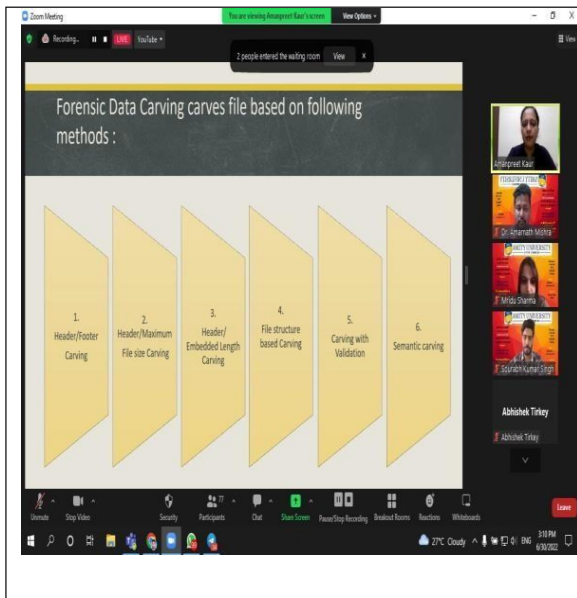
Zoom Meeting

You are viewing Amanpreet Kaur's screen

View Options

Recording...

LIVE

YouTube

2 people entered the waiting room

View

View

Forensic Data Carving carves file based on following methods :

1. Header/Footer Carving

2. Header/Maximum File size Carving

3. Header/ Embedded Length Carving

4. File structure based Carving

5. Carving with Validation

6. Semantic carving

Amanpreet Kaur

Dr. Amarnath Mishra

AMITY UNIVERSITY

Mridu Sharma

AMITY UNIVERSITY

Sourabh Kumar Singh

Abhishek Tirkey

Abhishek Tirkey

Unmute

Stop Video

Security

77

Participants

Chat

Share Screen

Pause/Stop Recording

Breakout Rooms

Reactions

Whiteboards

Leave

27°C Cloudy

ENG

3:10 PM

6/30/2022